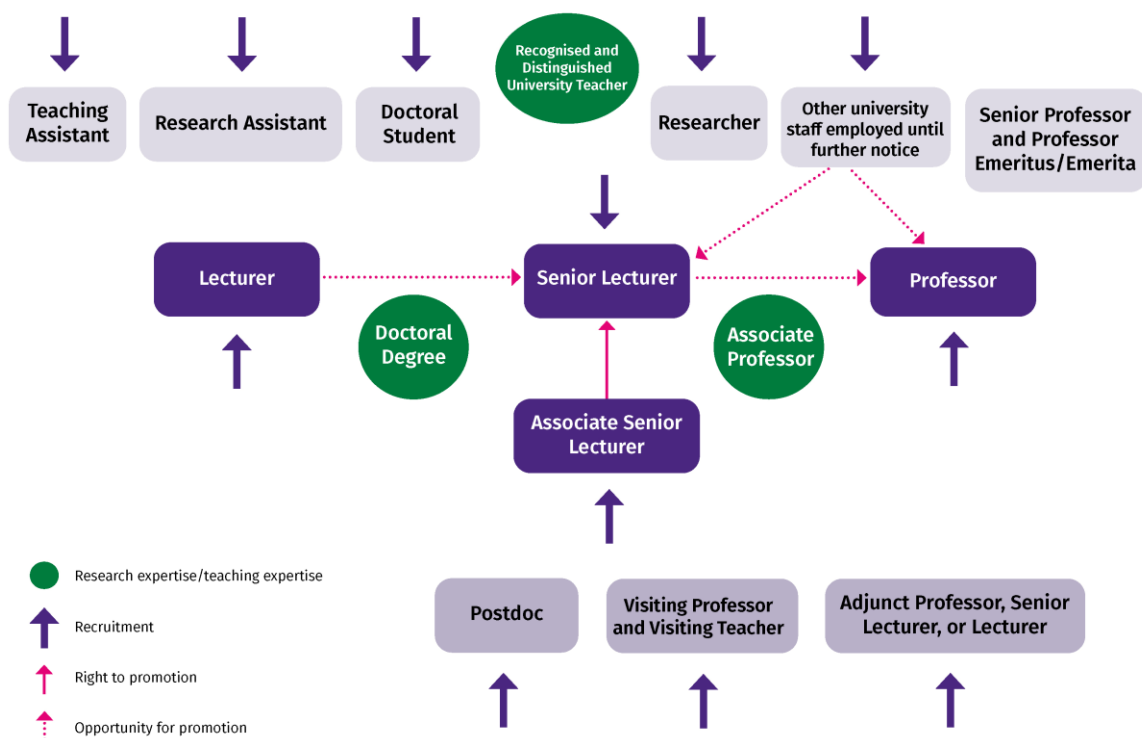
Teaching Assistant

Research Assistant

Doctoral Student

Recognised and Distinguished University Teacher

Researcher

Other university staff employed until further notice

Senior Professor and Professor Emeritus/Emerita

Lecturer

Senior Lecturer

Professor

Doctoral Degree

Associate Professor

Associate Senior Lecturer

Research expertise/teaching expertise

Recruitment

Right to promotion

Opportunity for promotion

Postdoc

Visiting Professor and Visiting Teacher

Adjunct Professor, Senior Lecturer, or Lecturer